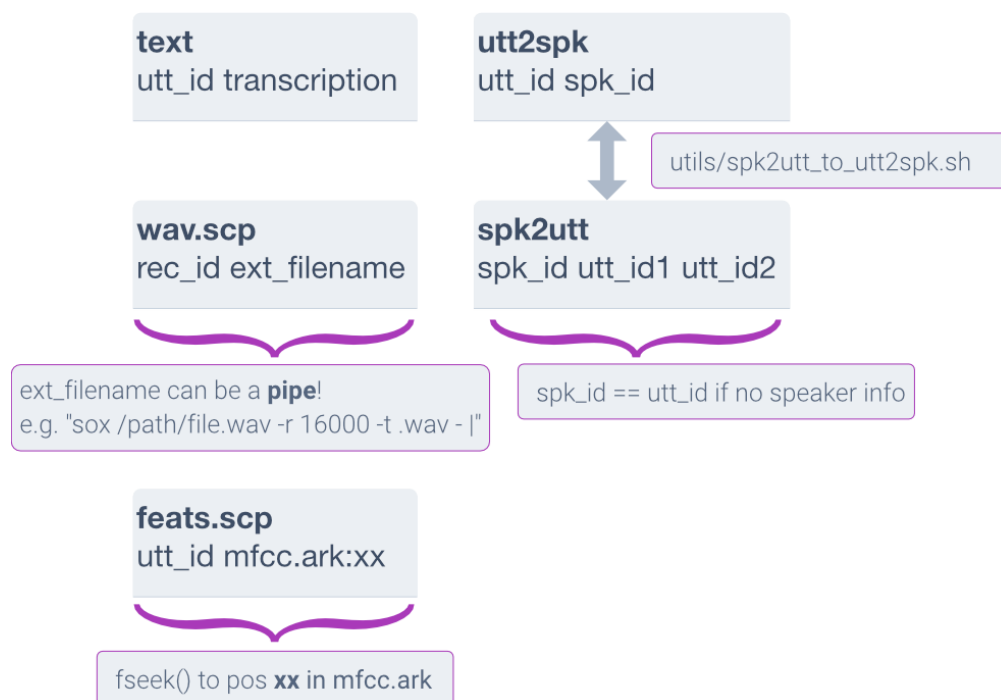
text
utt_id transcription

utt2spk
utt_id spk_id

utils/spk2utt_to_utt2spk.sh

wav.scp
rec_id ext_filename

spk2utt
spk_id utt_id1 utt_id2

ext_filename can be a pipe!
e.g. "sox /path/file.wav -r 16000 -t .wav - |"

spk_id == utt_id if no speaker info

feats.scp
utt_id mfcc.ark:xx

fseek() to pos xx in mfcc.ark